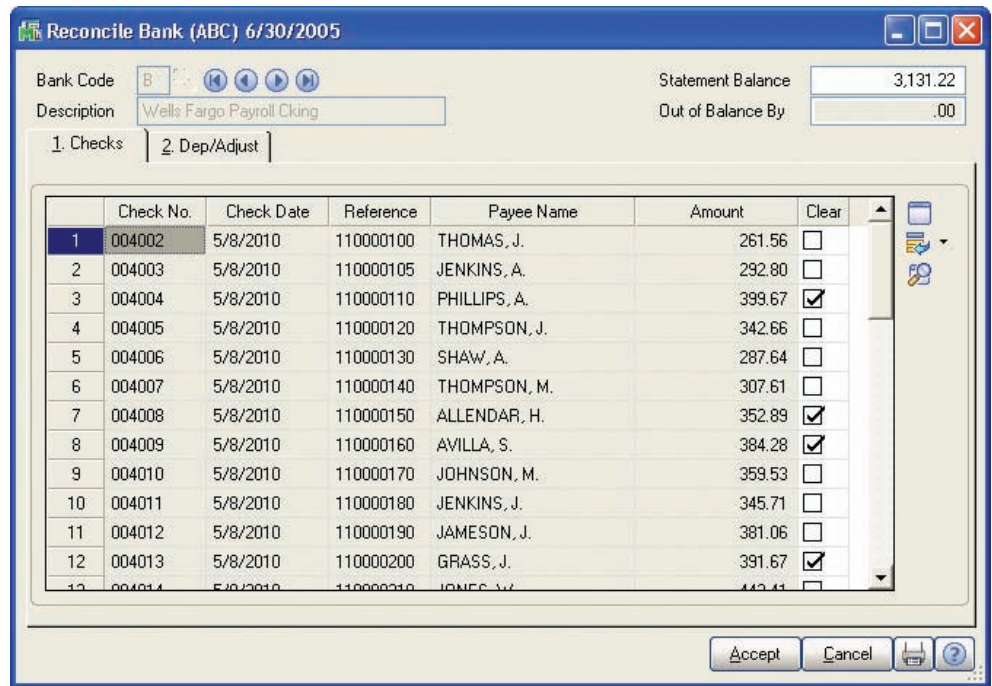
Reconcile Bank (ABC) 6/30/2005

Bank Code B
Description Wells Fargo Payroll Cking

Statement Balance 3,131.22
Out of Balance By .00

1. Checks
2. Dep/Adjust

| | Check No. | Check Date | Reference | Payee Name | Amount | Clear |
|---|---|---|---|---|---|---|
| 1 | 004002 | 5/8/2010 | 110000100 | THOMAS, J. | 261.56 | ☐ |
| 2 | 004003 | 5/8/2010 | 110000105 | JENKINS, A. | 292.80 | ☐ |
| 3 | 004004 | 5/8/2010 | 110000110 | PHILLIPS, A. | 399.67 | ☑ |
| 4 | 004005 | 5/8/2010 | 110000120 | THOMPSON, J. | 342.66 | ☐ |
| 5 | 004006 | 5/8/2010 | 110000130 | SHAW, A. | 287.64 | ☐ |
| 6 | 004007 | 5/8/2010 | 110000140 | THOMPSON, M. | 307.61 | ☐ |
| 7 | 004008 | 5/8/2010 | 110000150 | ALLENDAR, H. | 352.89 | ☑ |
| 8 | 004009 | 5/8/2010 | 110000160 | AVILLA, S. | 384.28 | ☑ |
| 9 | 004010 | 5/8/2010 | 110000170 | JOHNSON, M. | 359.53 | ☐ |
| 10 | 004011 | 5/8/2010 | 110000180 | JENKINS, J. | 345.71 | ☐ |
| 11 | 004012 | 5/8/2010 | 110000190 | JAMESON, J. | 381.06 | ☐ |
| 12 | 004013 | 5/8/2010 | 110000200 | GRASS, J. | 391.67 | ☑ |
| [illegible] | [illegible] | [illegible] | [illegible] | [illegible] | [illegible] | ☐ |

Accept Cancel